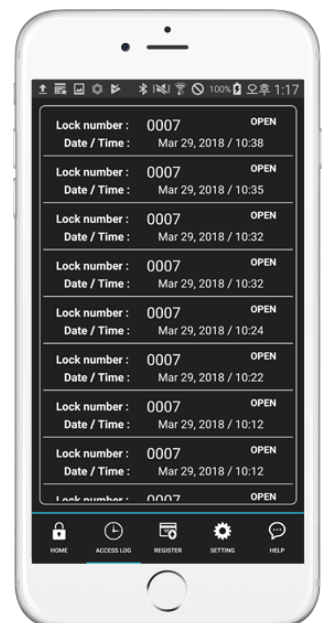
100% 오후 1:17

Lock number : 0007 OPEN
Date / Time : Mar 29, 2018 / 10:38

Lock number : 0007 OPEN
Date / Time : Mar 29, 2018 / 10:35

Lock number : 0007 OPEN
Date / Time : Mar 29, 2018 / 10:32

Lock number : 0007 OPEN
Date / Time : Mar 29, 2018 / 10:32

Lock number : 0007 OPEN
Date / Time : Mar 29, 2018 / 10:24

Lock number : 0007 OPEN
Date / Time : Mar 29, 2018 / 10:22

Lock number : 0007 OPEN
Date / Time : Mar 29, 2018 / 10:12

Lock number : 0007 OPEN
Date / Time : Mar 29, 2018 / 10:12

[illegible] 0007 OPEN

HOME ACCESS LOG REGISTER SETTING HELP